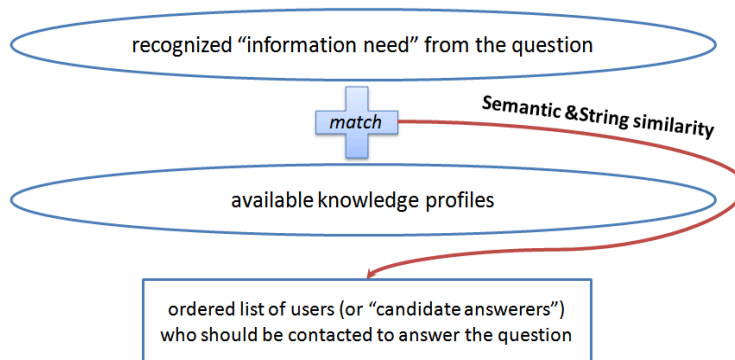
recognized “information need” from the question

match

Semantic &String similarity

available knowledge profiles

ordered list of users (or “candidate answerers”) who should be contacted to answer the question